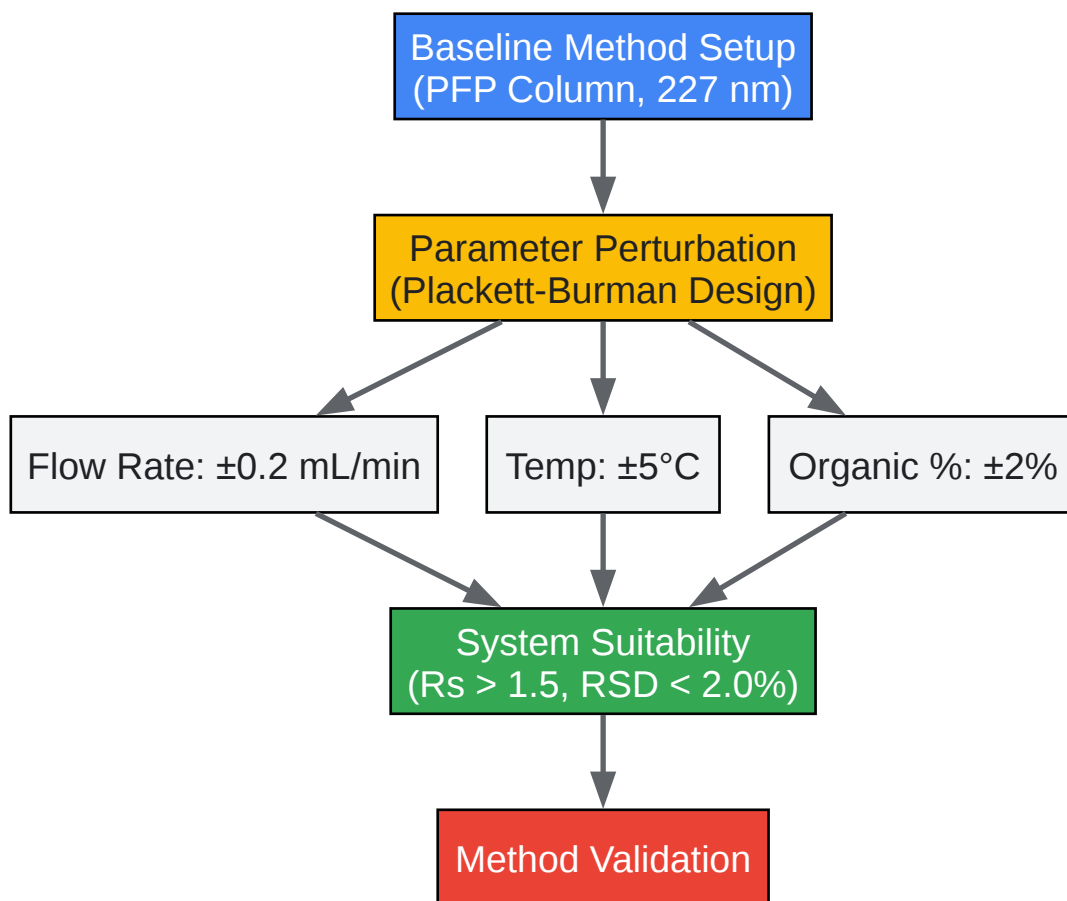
Baseline Method Setup
(PFP Column, 227 nm)

Parameter Perturbation
(Plackett-Burman Design)

Flow Rate: ±0.2 mL/min

Temp: ±5°C

Organic %: ±2%

System Suitability
(Rs > 1.5, RSD < 2.0%)

Method Validation